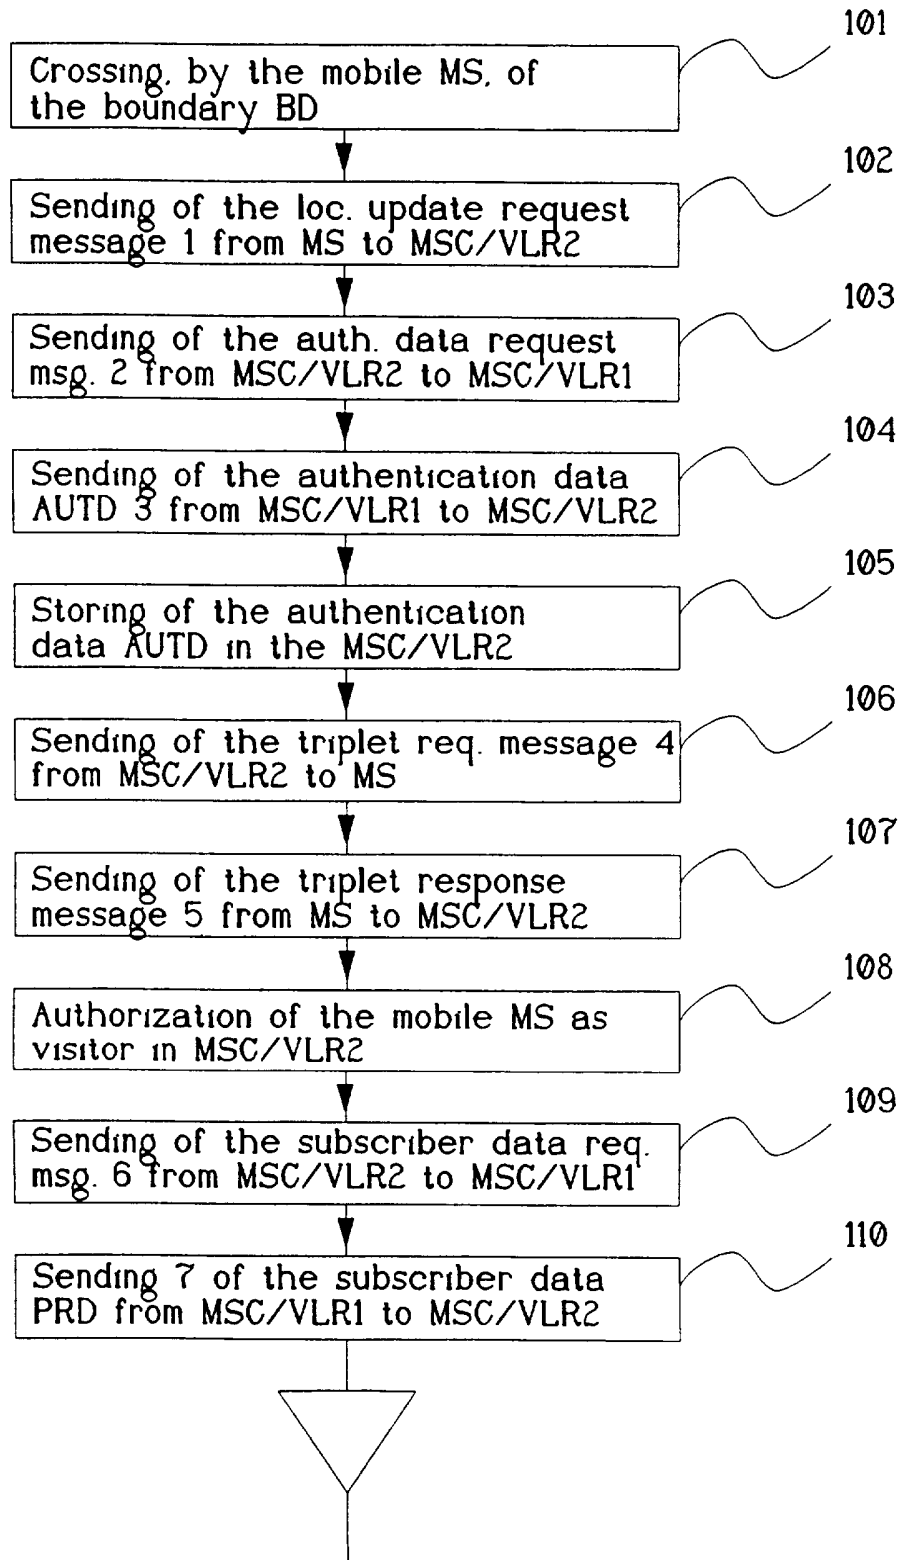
101
Crossing, by the mobile MS, of the boundary BD

102
Sending of the loc. update request message 1 from MS to MSC/VLR2

103
Sending of the auth. data request msg. 2 from MSC/VLR2 to MSC/VLR1

104
Sending of the authentication data AUTD 3 from MSC/VLR1 to MSC/VLR2

105
Storing of the authentication data AUTD in the MSC/VLR2

106
Sending of the triplet req. message 4 from MSC/VLR2 to MS

107
Sending of the triplet response message 5 from MS to MSC/VLR2

108
Authorization of the mobile MS as visitor in MSC/VLR2

109
Sending of the subscriber data req. msg. 6 from MSC/VLR2 to MSC/VLR1

110
Sending 7 of the subscriber data PRD from MSC/VLR1 to MSC/VLR2